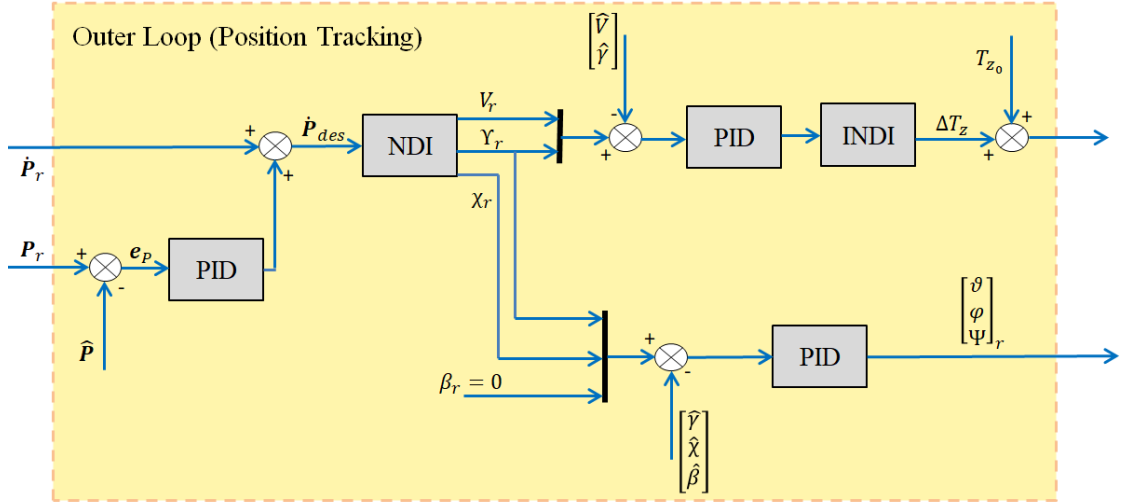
Outer Loop (Position Tracking)

$\begin{bmatrix}\hat{V}\\ \hat{\gamma}\end{bmatrix}$

$T_{z_0}$

+

$\dot{\boldsymbol{P}}_{des}$

NDI

$V_r$

$\Upsilon_r$

-

+

PID

INDI

$\Delta T_z$

+

+

$\dot{\boldsymbol{P}}_r$

+

$\chi_r$

$\boldsymbol{P}_r$

+

$\boldsymbol{e}_P$

PID

-

$\hat{\boldsymbol{P}}$

$\begin{bmatrix}\vartheta\\ \varphi\\ \Psi\end{bmatrix}_r$

+

PID

-

$\beta_r = 0$

$\begin{bmatrix}\hat{\gamma}\\ \hat{\chi}\\ \hat{\beta}\end{bmatrix}$